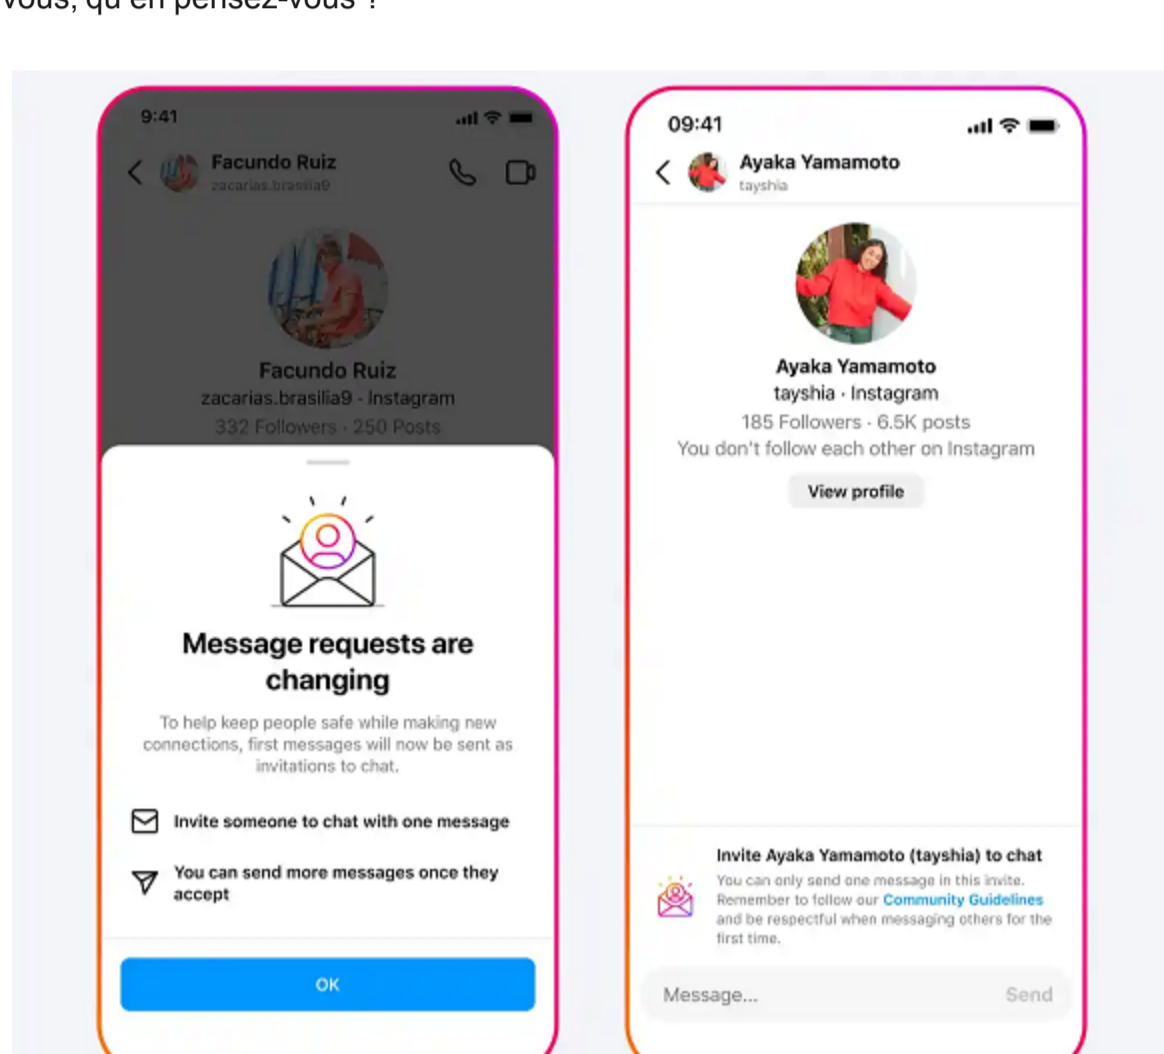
vous, qu'en pensez-vous ?

9:41

Facundo Ruiz
zacarias.brasilia9

Facundo Ruiz
zacarias.brasilia9 · Instagram
332 Followers · 250 Posts

Message requests are changing

To help keep people safe while making new connections, first messages will now be sent as invitations to chat.

Invite someone to chat with one message

You can send more messages once they accept

OK

09:41

Ayaka Yamamoto
tayshia

Ayaka Yamamoto
tayshia · Instagram
185 Followers · 6.5K posts
You don't follow each other on Instagram

View profile

Invite Ayaka Yamamoto (tayshia) to chat
You can only send one message in this invite. Remember to follow our Community Guidelines and be respectful when messaging others for the first time.

Message...
Send